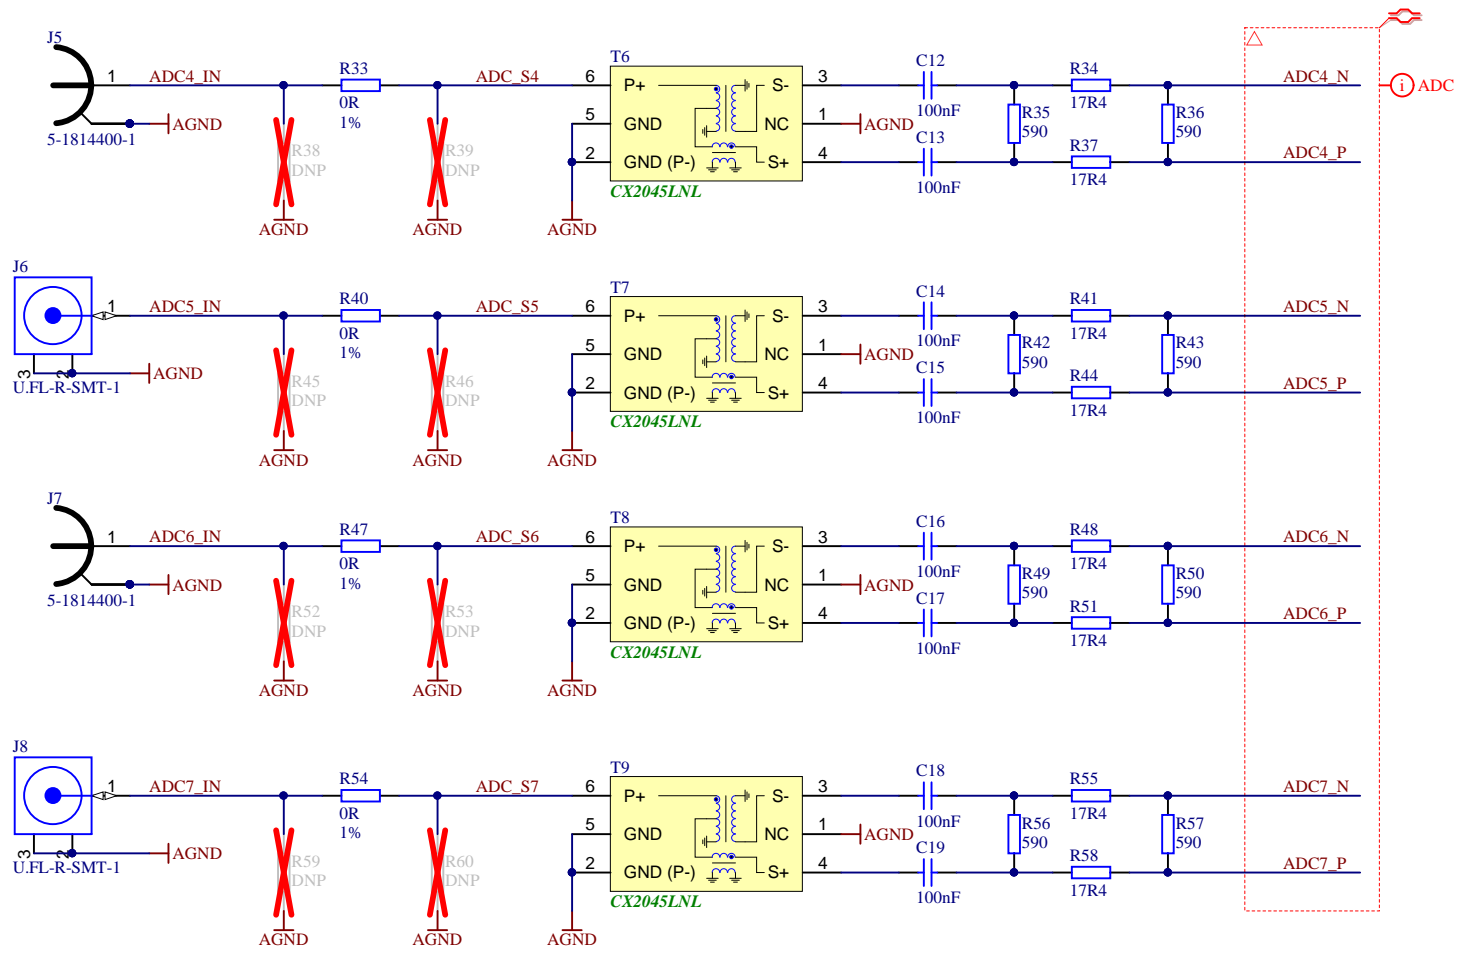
J5
1
ADC4_IN
R33
0R
1%
ADC_S4
6
T6
P+
S-
3
C12
R34
ADC4_N
ADC
5-1814400-1
AGND
R38
DNP
R39
DNP
5
GND
NC
1
AGND
100nF
R35
590
17R4
R36
590
2
GND (P-)
S+
4
C13
100nF
R37
17R4
ADC4_P
CX2045LNL
AGND
AGND
AGND

J6
1
ADC5_IN
R40
0R
1%
ADC_S5
6
T7
P+
S-
3
C14
R41
ADC5_N
AGND
U.FL-R-SMT-1
R45
DNP
R46
DNP
5
GND
NC
1
AGND
100nF
R42
590
17R4
R43
590
2
GND (P-)
S+
4
C15
100nF
R44
17R4
ADC5_P
CX2045LNL
AGND
AGND
AGND

J7
1
ADC6_IN
R47
0R
1%
ADC_S6
6
T8
P+
S-
3
C16
R48
ADC6_N
5-1814400-1
AGND
R52
DNP
R53
DNP
5
GND
NC
1
AGND
100nF
R49
590
17R4
R50
590
2
GND (P-)
S+
4
C17
100nF
R51
17R4
ADC6_P
CX2045LNL
AGND
AGND
AGND

J8
1
ADC7_IN
R54
0R
1%
ADC_S7
6
T9
P+
S-
3
C18
R55
ADC7_N
AGND
U.FL-R-SMT-1
R59
DNP
R60
DNP
5
GND
NC
1
AGND
100nF
R56
590
17R4
R57
590
2
GND (P-)
S+
4
C19
100nF
R58
17R4
ADC7_P
CX2045LNL
AGND
AGND
AGND